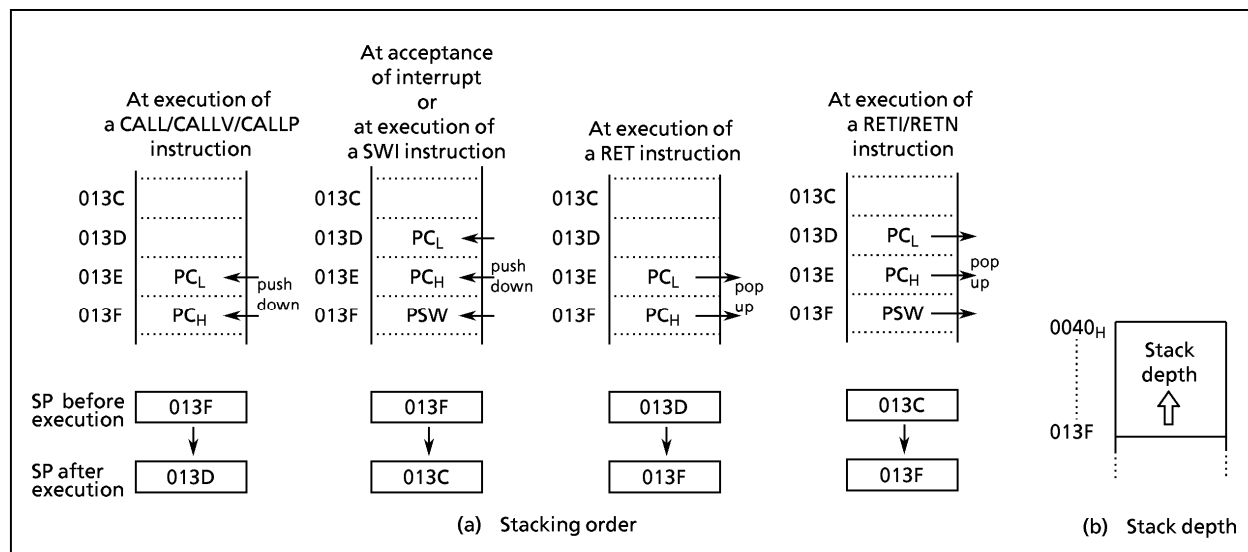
At execution of a CALL/CALLV/CALLP instruction

013C
013D
013E $PC_L$ push down
013F $PC_H$

At acceptance of interrupt or at execution of a SWI instruction

013C
013D $PC_L$
013E $PC_H$ push down
013F PSW

At execution of a RET instruction

013C
013D
013E $PC_L$ pop up
013F $PC_H$

At execution of a RETI/RETN instruction

013C
013D $PC_L$
013E $PC_H$ pop up
013F PSW

| | | | | |
|---|---|---|---|---|
| SP before execution | 013F | 013F | 013D | 013C |
| SP after execution | 013D | 013C | 013F | 013F |

(a) Stacking order

$0040_H$
Stack depth
013F

(b) Stack depth